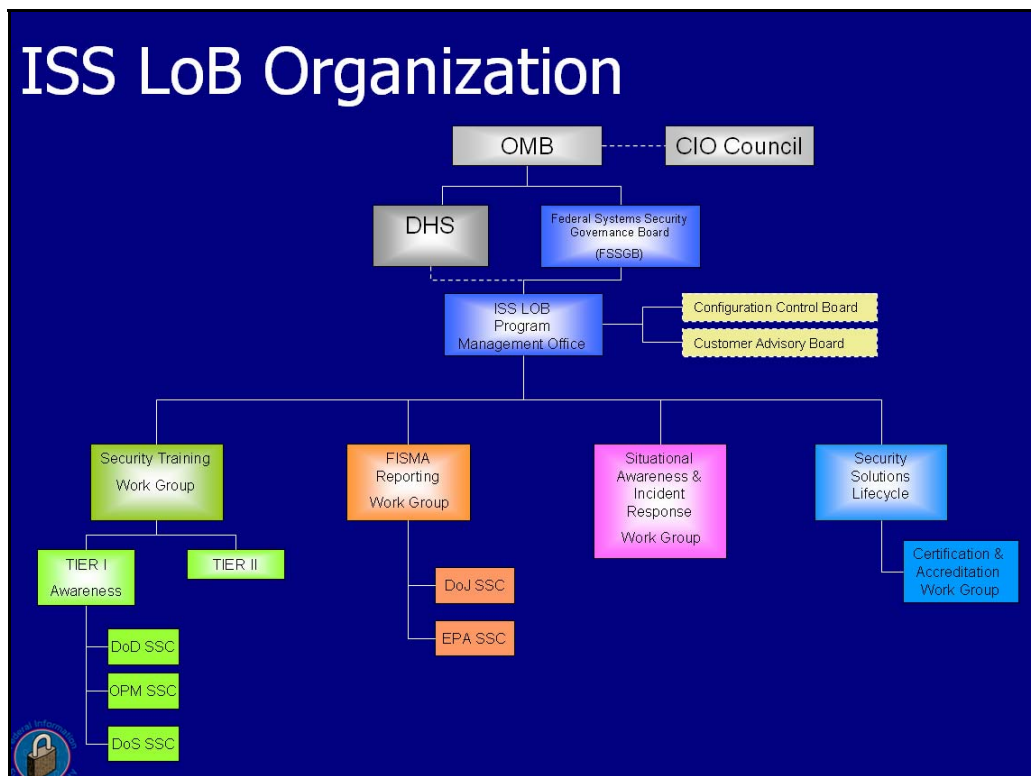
ISS LoB Organization

OMB

CIO Council

DHS

Federal Systems Security Governance Board (FSSGB)

ISS LOB Program Management Office

Configuration Control Board

Customer Advisory Board

Security Training Work Group

FISMA Reporting Work Group

Situational Awareness & Incident Response Work Group

Security Solutions Lifecycle

TIER I Awareness

TIER II

DoJ SSC

EPA SSC

Certification & Accreditation Work Group

DoD SSC

OPM SSC

DoS SSC

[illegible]